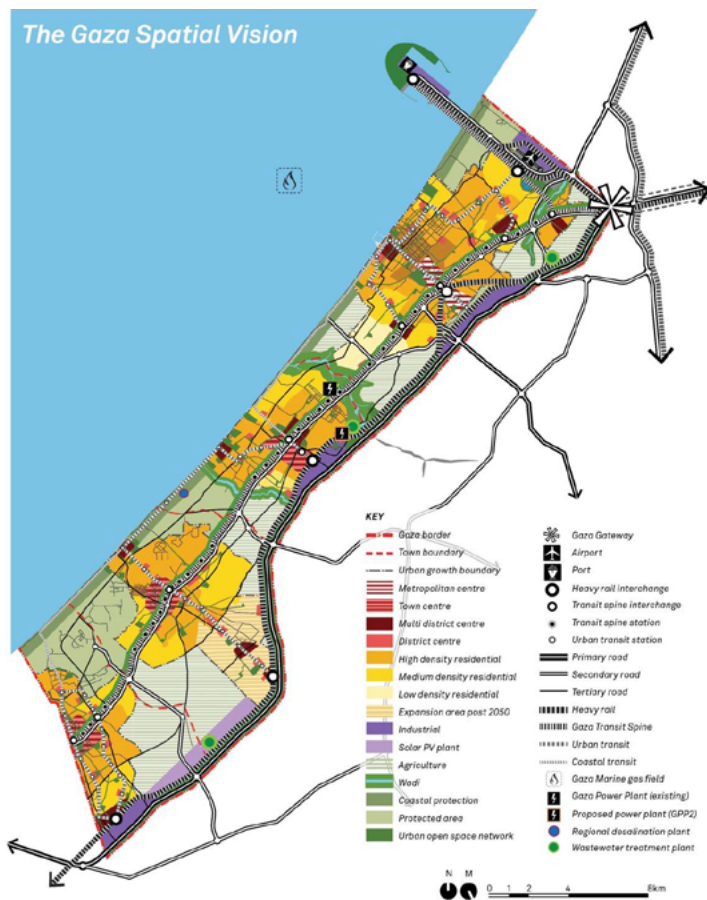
The Gaza Spatial Vision

KEY
Gaza border
Town boundary
Urban growth boundary
Metropolitan centre
Town centre
Multi district centre
District centre
High density residential
Medium density residential
Low density residential
Expansion area post 2050
Industrial
Solar PV plant
Agriculture
Wadi
Coastal protection
Protected area
Urban open space network

Gaza Gateway
Airport
Port
Heavy rail interchange
Transit spine interchange
Transit spine station
Urban transit station
Primary road
Secondary road
Tertiary road
Heavy rail
Gaza Transit Spine
Urban transit
Coastal transit
Gaza Marine gas field
Gaza Power Plant (existing)
Proposed power plant (GPP2)
Regional desalination plant
Wastewater treatment plant

N M
0 1 2 4 8km